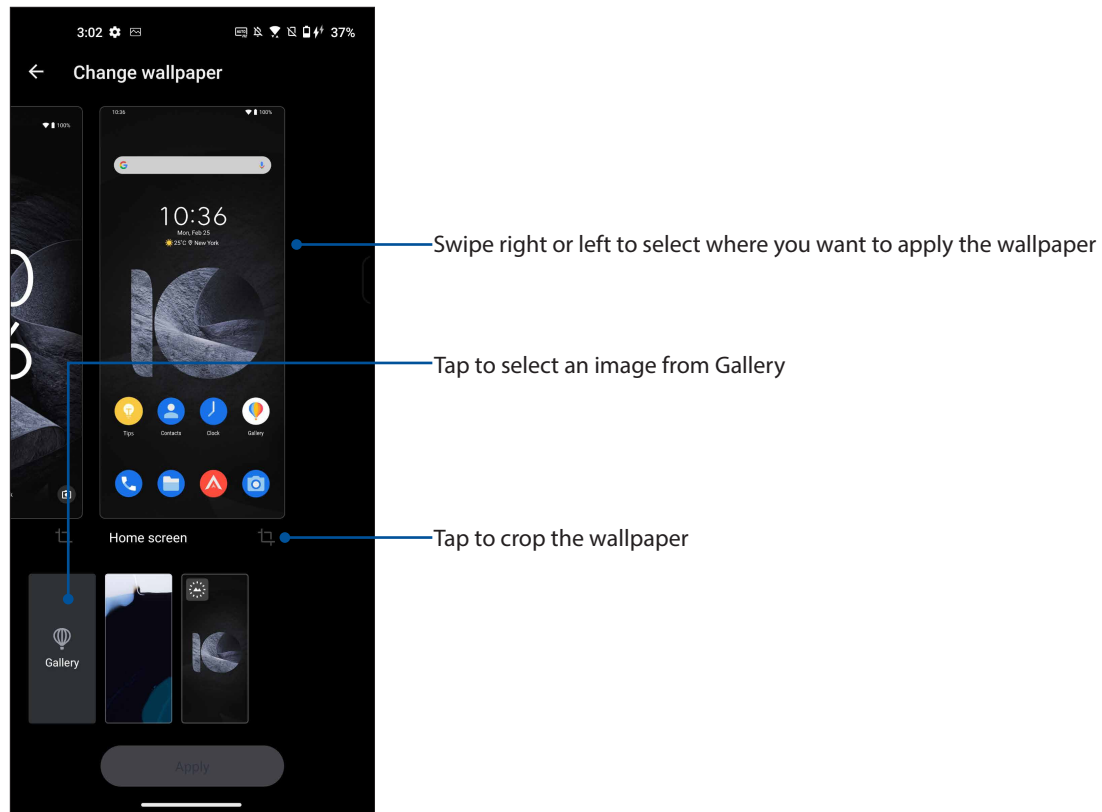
3:02 37%

Change wallpaper

100%

10:36 100%

10:36
Mon, Feb 25
25°C New York

Tips Contacts Clock Gallery

Home screen

Gallery

Apply

Swipe right or left to select where you want to apply the wallpaper

Tap to select an image from Gallery

Tap to crop the wallpaper